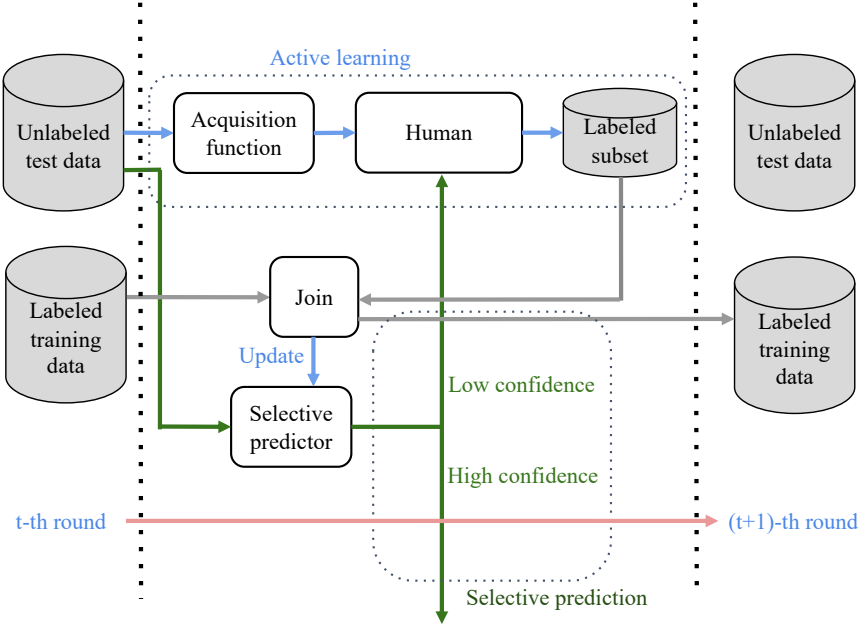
Active learning

Unlabeled test data

Acquisition function

Human

Labeled subset

Unlabeled test data

Labeled training data

Join

Labeled training data

Update

Low confidence

Selective predictor

High confidence

t-th round

(t+1)-th round

Selective prediction